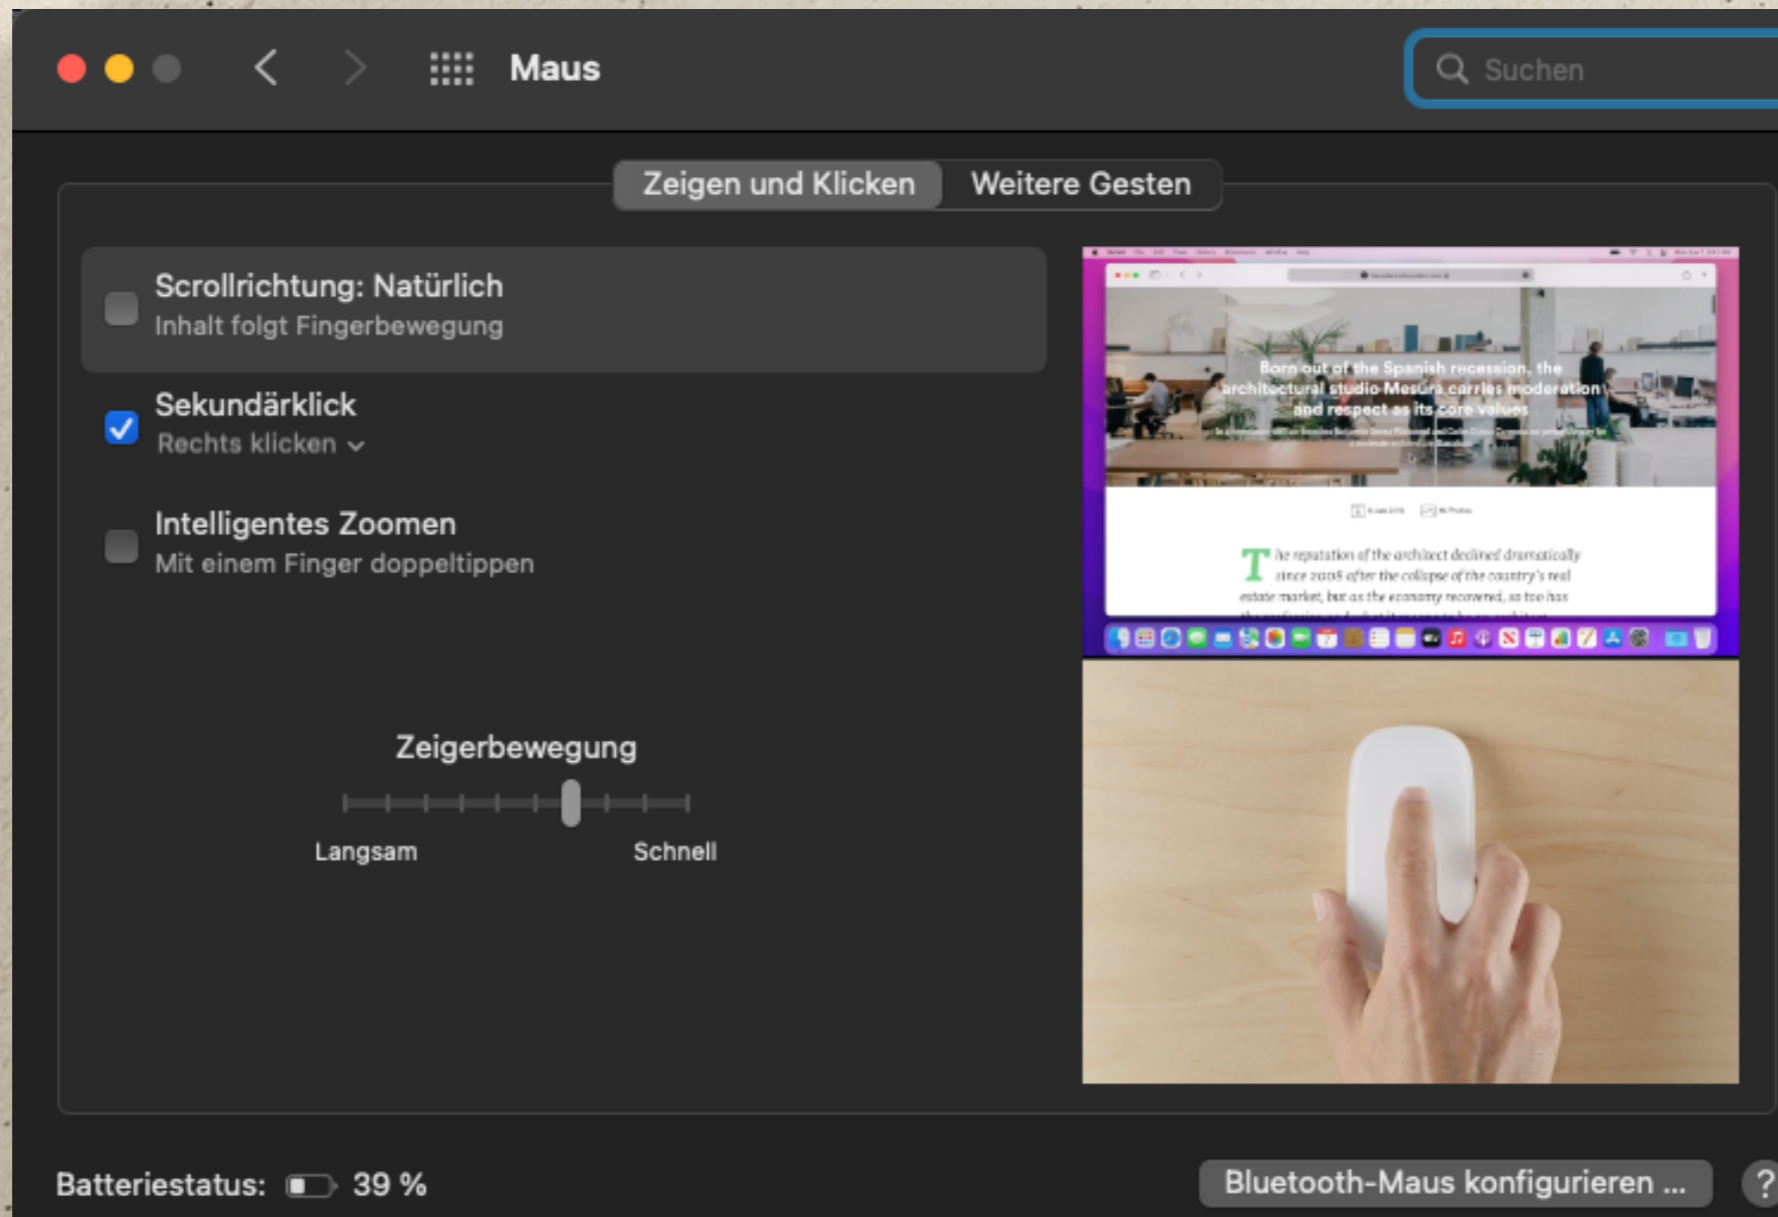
Maus

Suchen

Zeigen und Klicken
Weitere Gesten

Scrollrichtung: Natürlich
Inhalt folgt Fingerbewegung

Sekundärklick
Rechts klicken

Intelligentes Zoomen
Mit einem Finger doppeltippen

Zeigerbewegung
Langsam
Schnell

Born out of the Spanish recession, the architectural studio Mesura carries moderation and respect as its core values

The reputation of the architect declined dramatically since 2008 after the collapse of the country's real estate market, but as the economy recovered, so too has

Batteriestatus: 39 %

Bluetooth-Maus konfigurieren ...

?